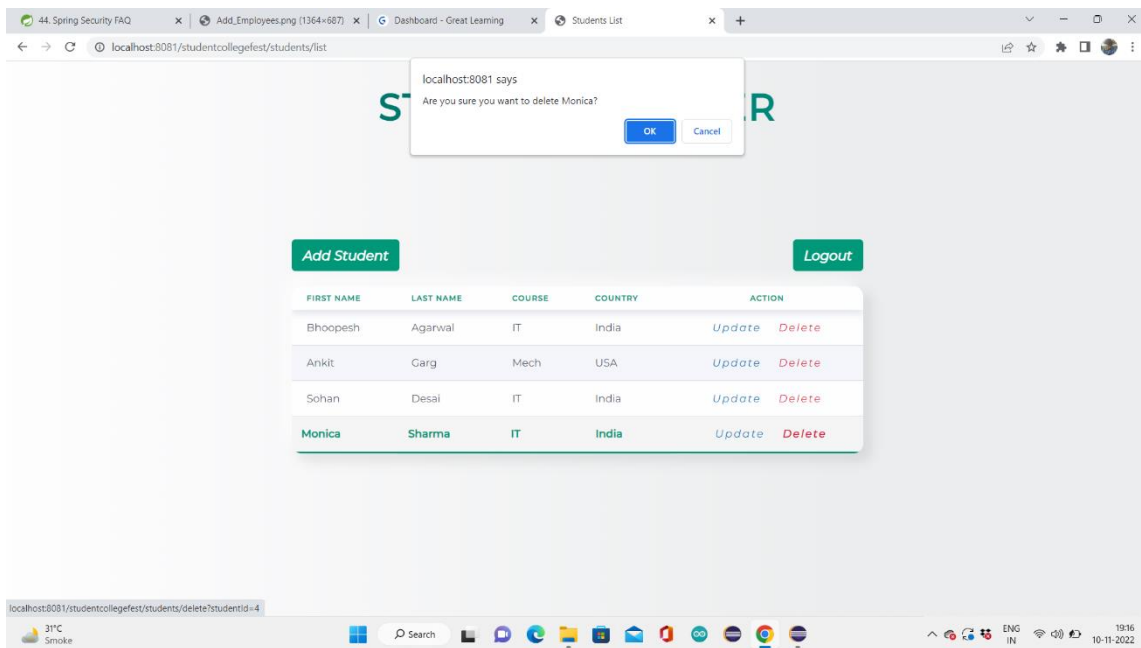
44. Spring Security FAQ × Add_Employees.png (1364×687) × Dashboard - Great Learning × Students List × +

localhost:8081/studentcollegefest/students/list

localhost:8081 says
Are you sure you want to delete Monica?
OK Cancel

ST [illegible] R

Add Student

Logout

| FIRST NAME | LAST NAME | COURSE | COUNTRY | ACTION |
|---|---|---|---|---|
| Bhoopesh | Agarwal | IT | India | Update Delete |
| Ankit | Garg | Mech | USA | Update Delete |
| Sohan | Desai | IT | India | Update Delete |
| Monica | Sharma | IT | India | Update Delete |

localhost:8081/studentcollegefest/students/delete?studentId=4

31°C
Smoke

Search

ENG
IN

19:16
10-11-2022